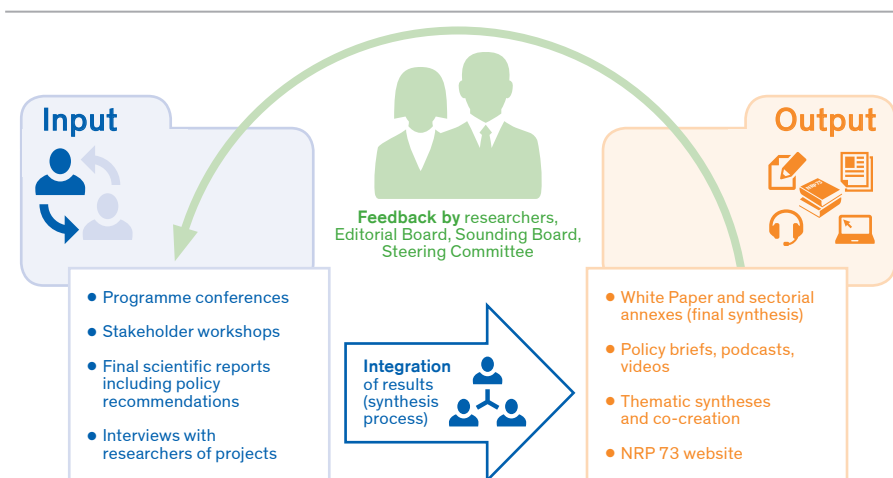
Input

Feedback by researchers, Editorial Board, Sounding Board, Steering Committee

Output

- Programme conferences
- Stakeholder workshops
- Final scientific reports including policy recommendations
- Interviews with researchers of projects

Integration of results (synthesis process)

- White Paper and sectorial annexes (final synthesis)
- Policy briefs, podcasts, videos
- Thematic syntheses and co-creation
- NRP 73 website